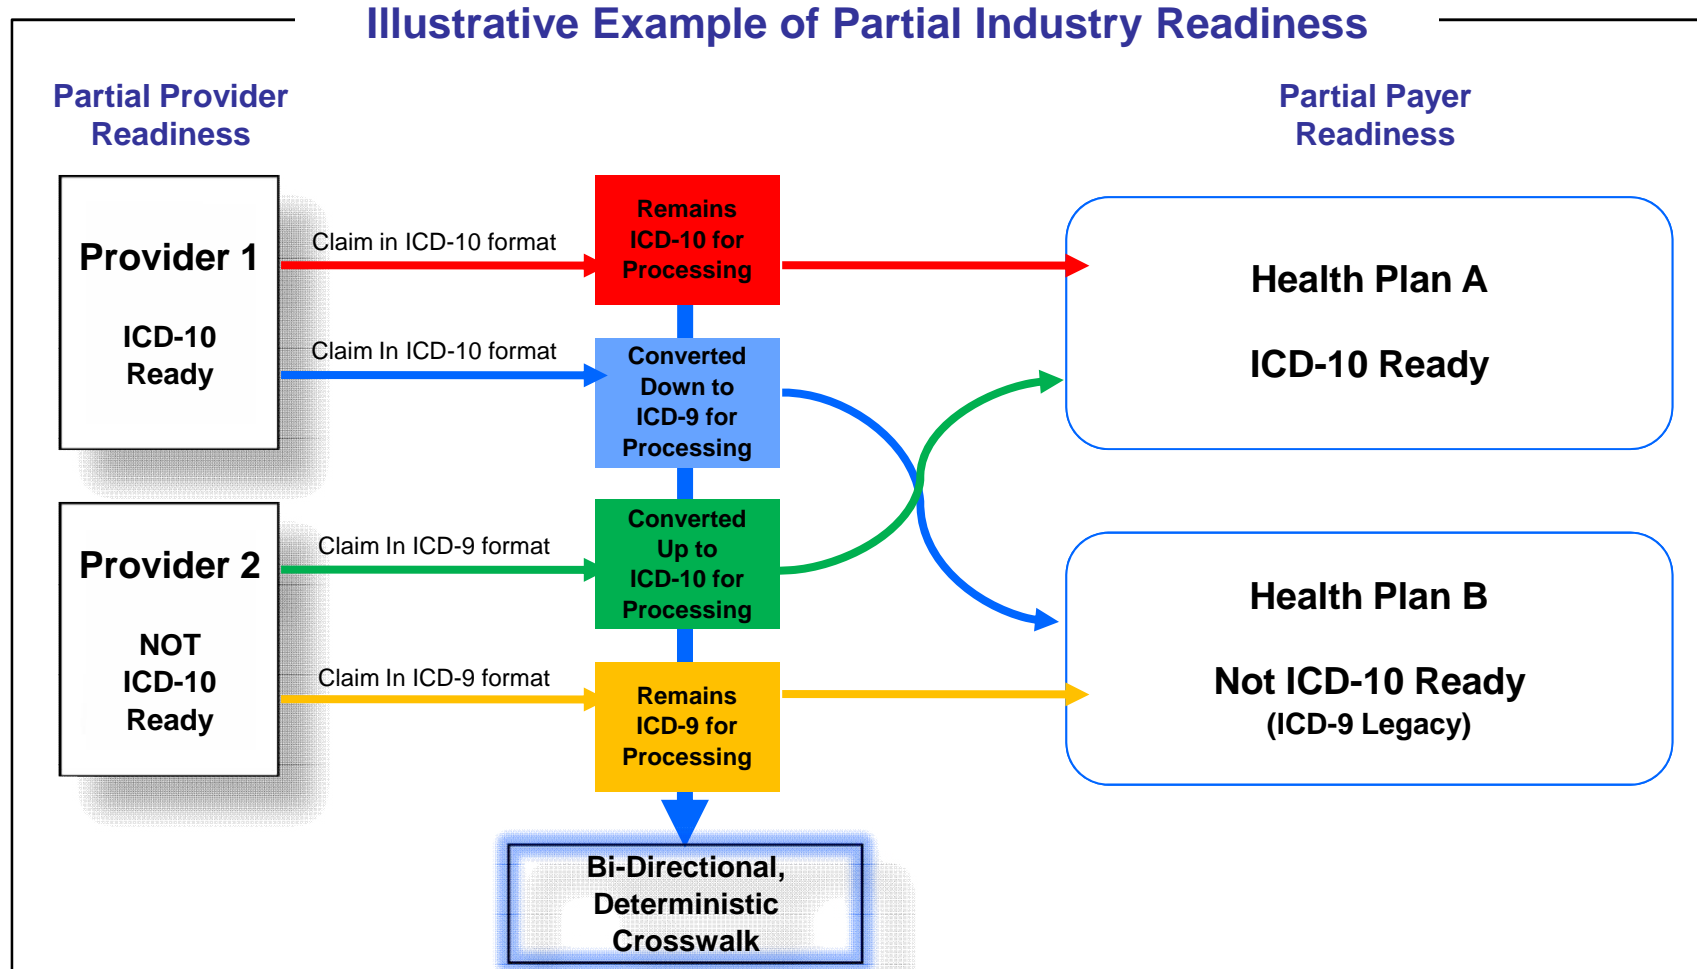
Illustrative Example of Partial Industry Readiness

Partial Provider Readiness

Partial Payer Readiness

Provider 1

ICD-10 Ready

Claim in ICD-10 format

Remains ICD-10 for Processing

Health Plan A

ICD-10 Ready

Claim In ICD-10 format

Converted Down to ICD-9 for Processing

Provider 2

NOT ICD-10 Ready

Claim In ICD-9 format

Converted Up to ICD-10 for Processing

Health Plan B

Not ICD-10 Ready
(ICD-9 Legacy)

Claim In ICD-9 format

Remains ICD-9 for Processing

Bi-Directional, Deterministic Crosswalk